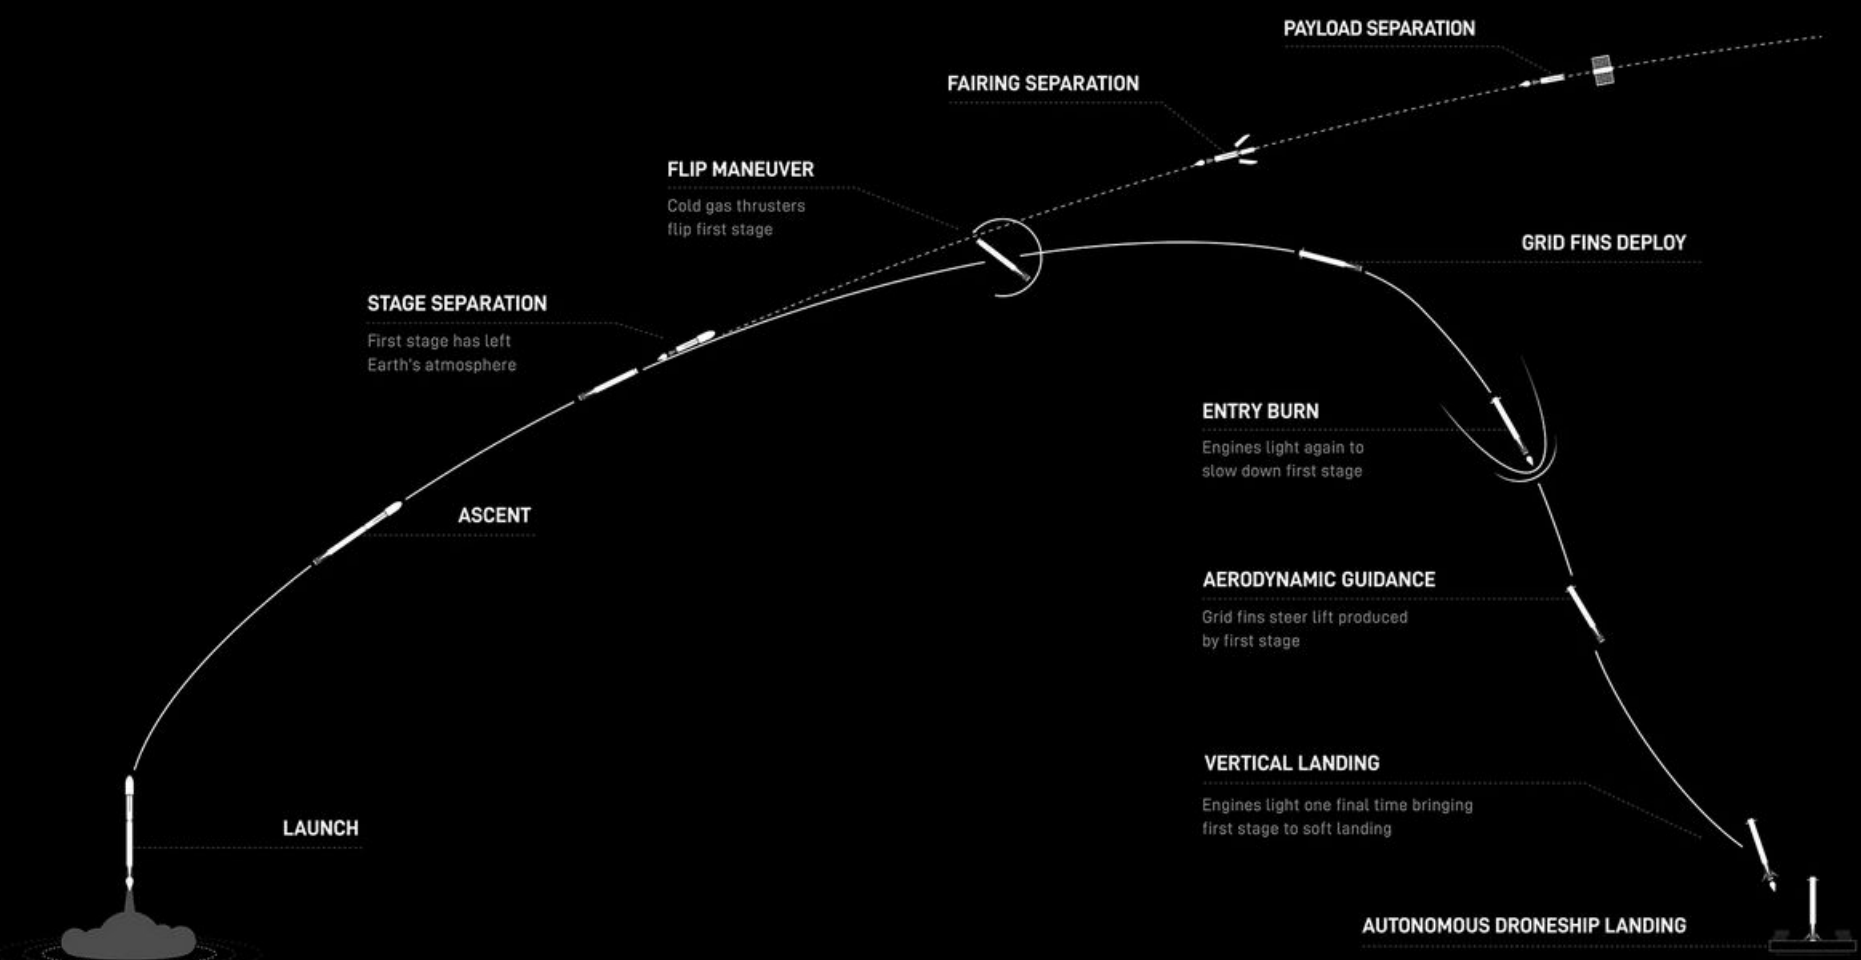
PAYLOAD SEPARATION

FAIRING SEPARATION

FLIP MANEUVER
Cold gas thrusters flip first stage

GRID FINS DEPLOY

STAGE SEPARATION
First stage has left Earth's atmosphere

ENTRY BURN
Engines light again to slow down first stage

ASCENT

AERODYNAMIC GUIDANCE
Grid fins steer lift produced by first stage

VERTICAL LANDING
Engines light one final time bringing first stage to soft landing

LAUNCH

AUTONOMOUS DRONESHIP LANDING